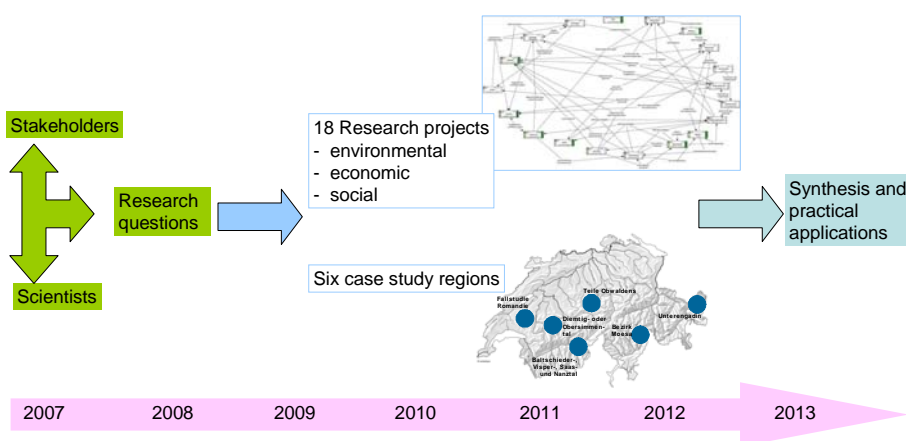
Stakeholders

Scientists

Research questions

18 Research projects
- environmental
- economic
- social

Synthesis and practical applications

Six case study regions

Fallstudie Romandie

Teile Obwaldens

Diemtig- oder Obersimmental

Bezirk Moesa

Unterengadin

Baltschieder-, Visper-, Saas- und Nanztal

2007 2008 2009 2010 2011 2012 2013